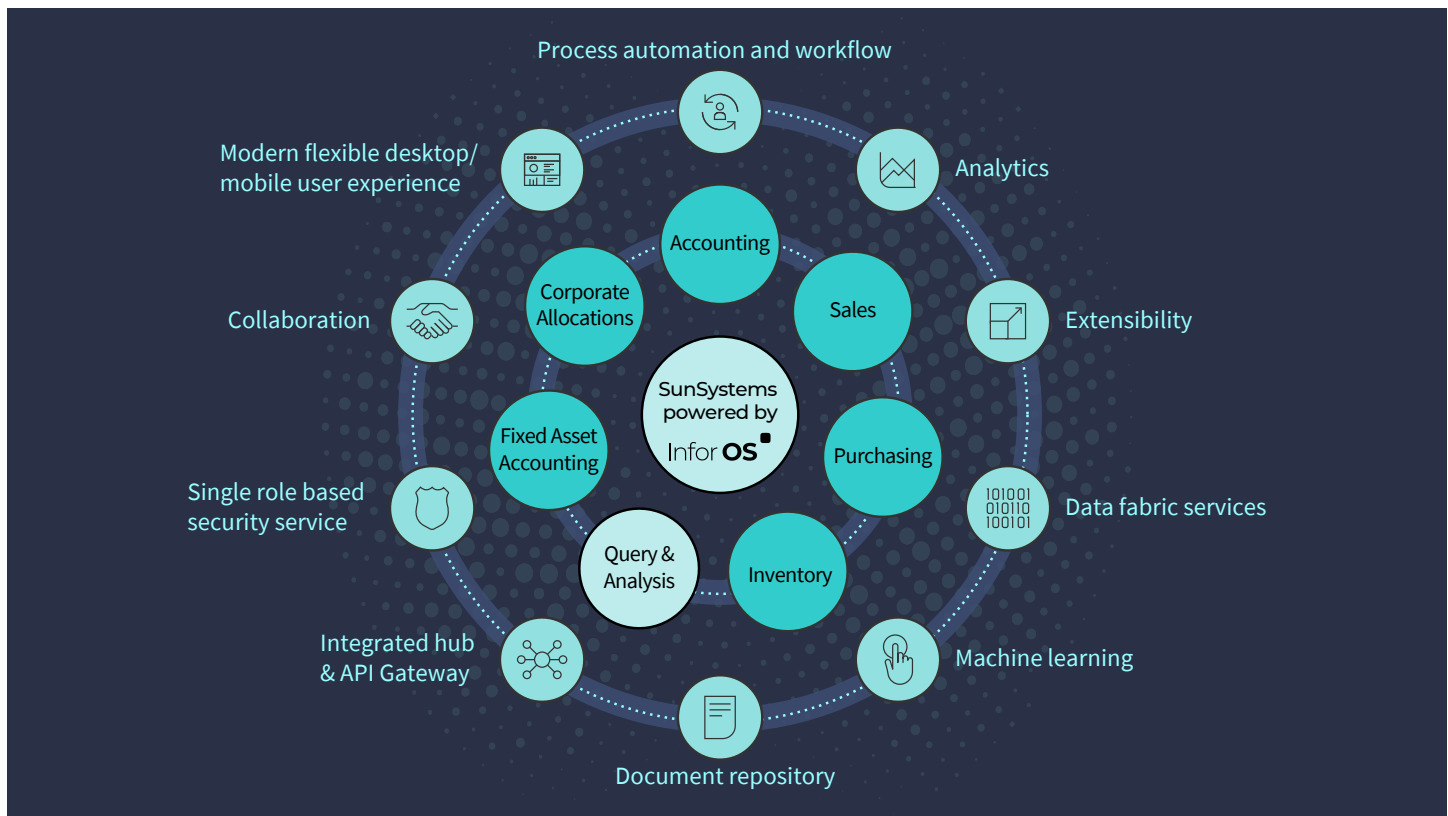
Process automation and workflow

Modern flexible desktop/ mobile user experience

Analytics

Accounting

Corporate Allocations

Sales

Collaboration

Extensibility

SunSystems powered by Infor OS

Fixed Asset Accounting

Purchasing

Single role based security service

101001 010110 100101

Data fabric services

Query & Analysis

Inventory

Integrated hub & API Gateway

Machine learning

Document repository